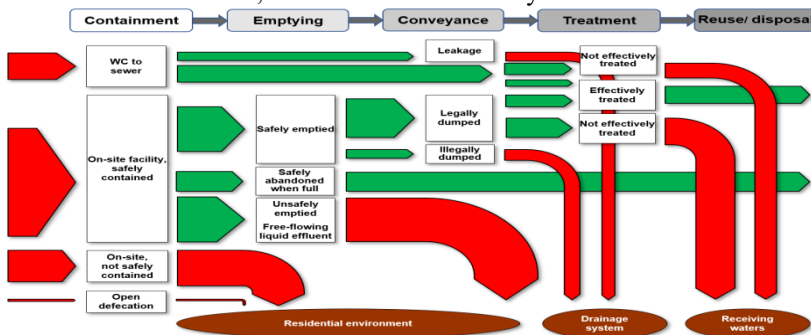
Containment

Emptying

Conveyance

Treatment

Reuse/ disposa

WC to sewer

Leakage

Not effectively treated

Effectively treated

On-site facility, safely contained

Safely emptied

Legally dumped

Not effectively treated

Illegally dumped

Safely abandoned when full

Unsafely emptied

Free-flowing liquid effluent

On-site, not safely contained

Open defecation

Residential environment

Drainage system

Receiving waters